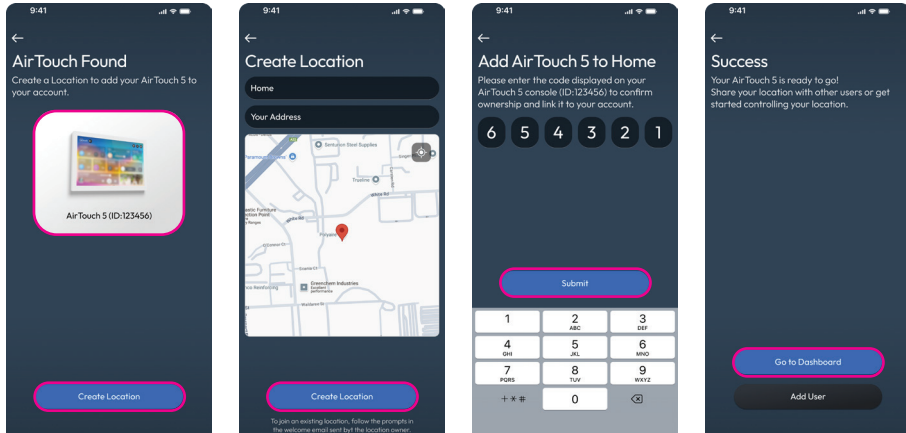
9:41

←

AirTouch Found

Create a Location to add your AirTouch 5 to your account.

AirTouch 5 (ID:123456)

Create Location

9:41

←

Create Location

Home

Your Address

Sentunion Steel Supplies

Prestige

Greenchem Industries

Create Location

To join an existing location, follow the prompts in the welcome email sent byt the location owner.

9:41

←

Add AirTouch 5 to Home

Please enter the code displayed on your AirTouch 5 console (ID:123456) to confirm ownership and link it to your account.

6 5 4 3 2 1

Submit

| 1 | 2 ABC | 3 DEF |
|---|---|---|
| 4 GHI | 5 JKL | 6 MNO |
| 7 PQRS | 8 TUV | 9 WXYZ |
| + * # | 0 | ⌫ |

9:41

←

Success

Your AirTouch 5 is ready to go! Share your location with other users or get started controlling your location.

Go to Dashboard

Add User